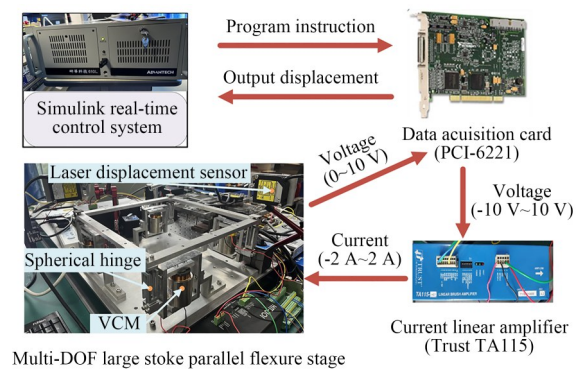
Program instruction

Output displacement

Simulink real-time control system

Data acuisition card (PCI-6221)

Voltage (0~10 V)

Voltage (-10 V~10 V)

Laser displacement sensor

Spherical hinge

VCM

Current (-2 A~2 A)

Current linear amplifier (Trust TA115)

Multi-DOF large stoke parallel flexure stage